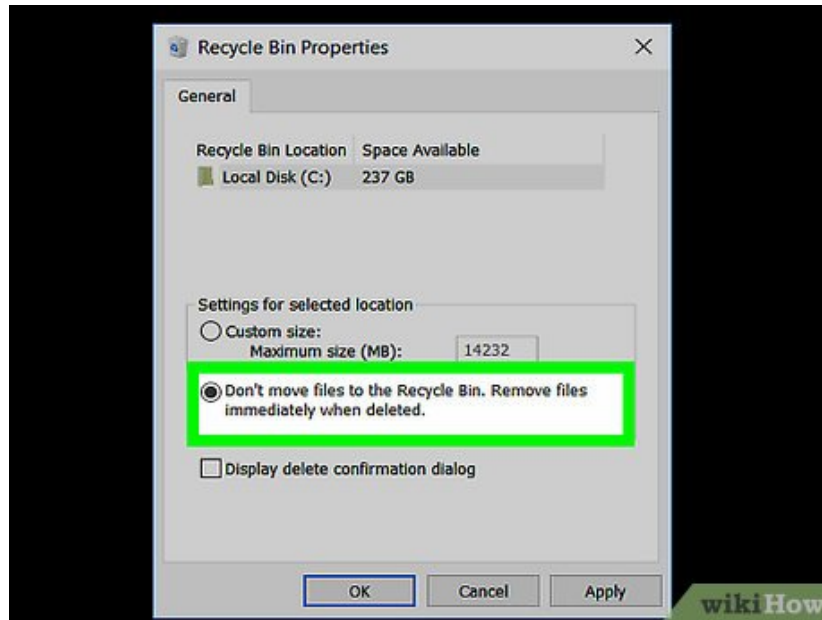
Recycle Bin Properties

General

| Recycle Bin Location | Space Available |
|---|---|
| Local Disk (C:) | 237 GB |

Settings for selected location

Custom size:

Maximum size (MB): 14232

Don't move files to the Recycle Bin. Remove files immediately when deleted.

Display delete confirmation dialog

OK Cancel Apply

wikiHow